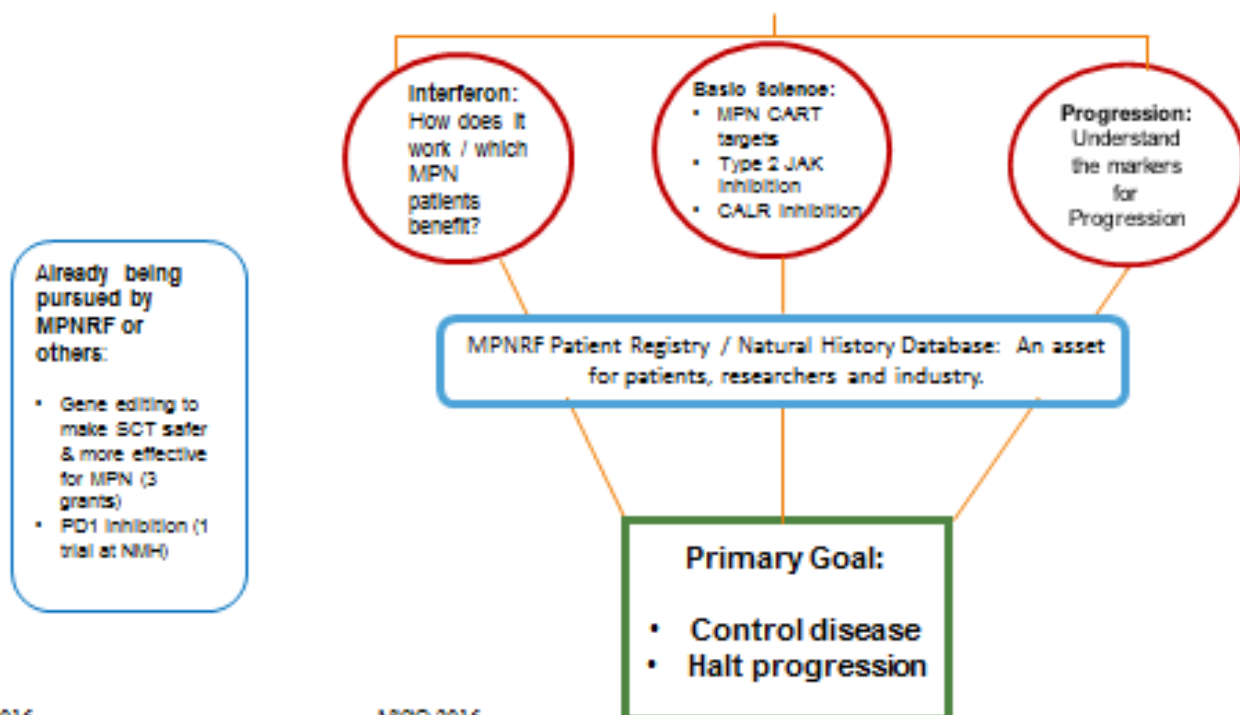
Interferon: How does it work / which MPN patients benefit?

Basic Science:
- MPN CART targets
- Type 2 JAK inhibition
- CALR inhibition

Progression: Understand the markers for Progression

Already being pursued by MPNRF or others:
- Gene editing to make SCT safer & more effective for MPN (3 grants)
- PD1 inhibition (1 trial at NMH)

MPNRF Patient Registry / Natural History Database: An asset for patients, researchers and industry.

Primary Goal:
- Control disease
- Halt progression

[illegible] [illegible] 2016